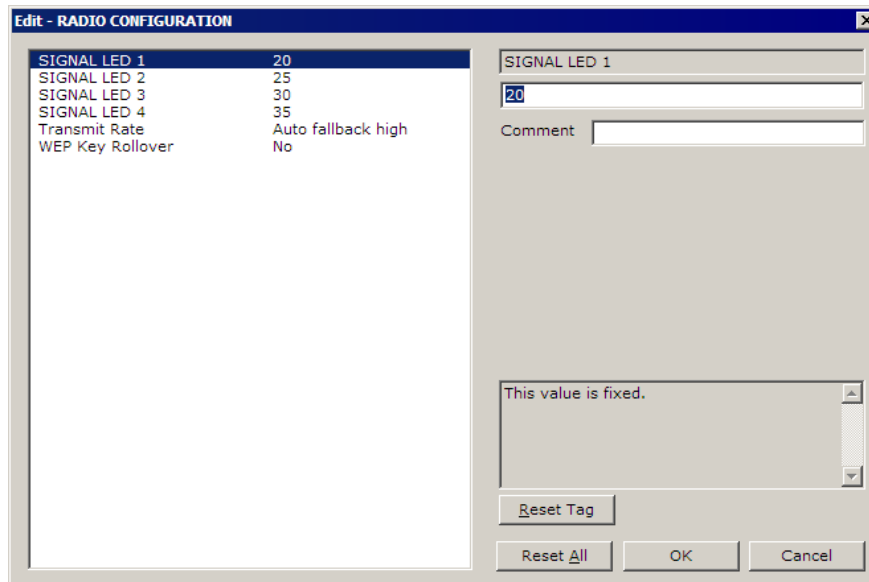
Edit - RADIO CONFIGURATION

| | |
|---|---|
| SIGNAL LED 1 | 20 |
| SIGNAL LED 2 | 25 |
| SIGNAL LED 3 | 30 |
| SIGNAL LED 4 | 35 |
| Transmit Rate | Auto fallback high |
| WEP Key Rollover | No |

SIGNAL LED 1

20

Comment

This value is fixed.

Reset Tag

Reset All

OK

Cancel